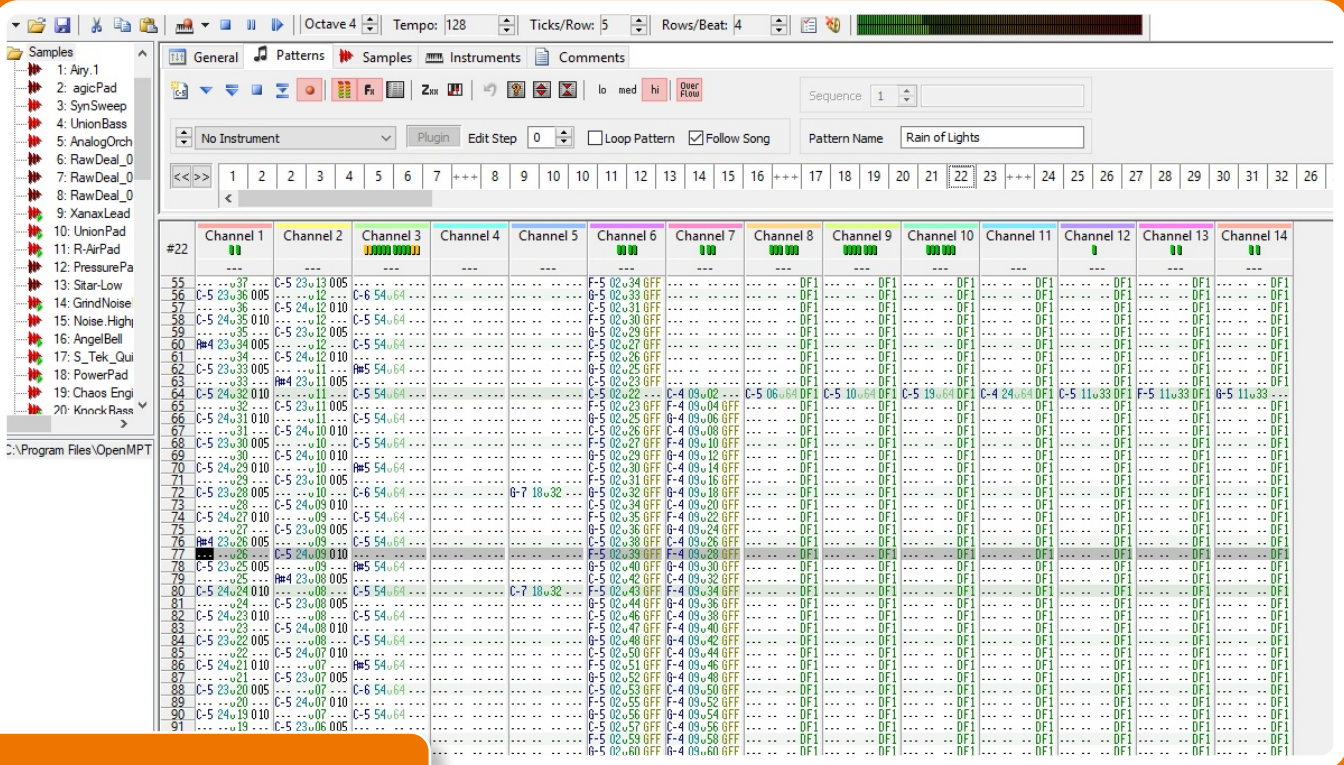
Octave 4 Tempo: 128 Ticks/Row: 5 Rows/Beat: 4

Samples
1: Airy.1
2: agicPad
3: SynSweep
4: UnionBass
5: AnalogOrch
6: RawDeal_0
7: RawDeal_0
8: RawDeal_0
9: XanaxLead
10: UnionPad
11: R-AirPad
12: PressurePa
13: Sitar-Low
14: GrindNoise
15: Noise.High
16: AngelBell
17: S_Tek_Qui
18: PowerPad
19: Chaos Engi
20: KnockBass

C:\Program Files\OpenMPT

General Patterns Samples Instruments Comments

lo med hi Over Flow

Sequence 1

No Instrument Plugin Edit Step 0 Loop Pattern Follow Song Pattern Name Rain of Lights

<< >> 1 2 2 3 4 5 6 7 +++ 8 9 10 10 11 12 13 14 15 16 +++ 17 18 19 20 21 22 23 +++ 24 25 26 27 28 29 30 31 32 26

#22 Channel 1 Channel 2 Channel 3 Channel 4 Channel 5 Channel 6 Channel 7 Channel 8 Channel 9 Channel 10 Channel 11 Channel 12 Channel 13 Channel 14

55 ... ..37 ... C-5 23v13 005 ... F-5 02v34 GFF ... DF1 DF1 DF1 DF1 DF1 DF1 DF1
56 C-5 23v36 005 ... ..12 ... C-6 54v64 ... G-5 02v33 GFF ... DF1
57 ... ..36 ... C-5 24v12 010 ... C-5 02v31 GFF ... DF1
58 C-5 24v35 010 ... ..12 ... C-5 54v64 ... F-5 02v30 GFF ... DF1
59 ... ..35 ... C-5 23v12 005 ... G-5 02v29 GFF ... DF1
60 A#4 23v34 005 ... ..12 ... C-5 54v64 ... C-5 02v27 GFF ... DF1
61 ... ..34 ... C-5 24v12 010 ... F-5 02v26 GFF ... DF1
62 C-5 23v33 005 ... ..11 ... A#5 54v64 ... G-5 02v25 GFF ... DF1
63 ... ..33 ... A#4 23v11 005 ... C-5 02v23 GFF ... DF1
64 C-5 24v32 010 ... ..11 ... C-5 54v64 ... C-5 02v22 ... C-4 09v02 ... C-5 06v64 DF1 C-5 10v64 DF1 C-5 19v64 DF1 C-4 24v64 DF1 C-5 11v33 DF1 F-5 11v33 DF1 G-5 11v33 ...
65 ... ..32 ... C-5 23v11 005 ... F-5 02v23 GFF F-4 09v04 GFF ... DF1
66 C-5 24v31 010 ... ..11 ... C-5 54v64 ... G-5 02v25 GFF G-4 09v06 GFF ... DF1
67 ... ..31 ... C-5 24v10 010 ... C-5 02v26 GFF C-4 09v08 GFF ... DF1
68 C-5 23v30 005 ... ..10 ... C-5 54v64 ... F-5 02v27 GFF F-4 09v10 GFF ... DF1
69 ... ..30 ... C-5 24v10 010 ... G-5 02v29 GFF G-4 09v12 GFF ... DF1
70 C-5 24v29 010 ... ..10 ... A#5 54v64 ... C-5 02v30 GFF C-4 09v14 GFF ... DF1
71 ... ..29 ... C-5 23v10 005 ... F-5 02v31 GFF F-4 09v16 GFF ... DF1
72 C-5 23v28 005 ... ..10 ... C-6 54v64 ... G-7 18v32 ... G-5 02v32 GFF G-4 09v18 GFF ... DF1
73 ... ..28 ... C-5 24v09 010 ... C-5 02v34 GFF C-4 09v20 GFF ... DF1
74 C-5 24v27 010 ... ..09 ... C-5 54v64 ... F-5 02v35 GFF F-4 09v22 GFF ... DF1
75 ... ..27 ... C-5 23v09 005 ... G-5 02v36 GFF G-4 09v24 GFF ... DF1
76 A#4 23v26 005 ... ..09 ... C-5 54v64 ... C-5 02v38 GFF C-4 09v26 GFF ... DF1
77 ... ..26 ... C-5 24v09 010 ... F-5 02v39 GFF F-4 09v28 GFF ... DF1
78 C-5 23v25 005 ... ..09 ... A#5 54v64 ... G-5 02v40 GFF G-4 09v30 GFF ... DF1
79 ... ..25 ... A#4 23v08 005 ... C-5 02v42 GFF C-4 09v32 GFF ... DF1
80 C-5 24v24 010 ... ..08 ... C-5 54v64 ... C-7 18v32 ... F-5 02v43 GFF F-4 09v34 GFF ... DF1
81 ... ..24 ... C-5 23v08 005 ... G-5 02v44 GFF G-4 09v36 GFF ... DF1
82 C-5 24v23 010 ... ..08 ... C-5 54v64 ... C-5 02v46 GFF C-4 09v38 GFF ... DF1
83 ... ..23 ... C-5 24v08 010 ... F-5 02v47 GFF F-4 09v40 GFF ... DF1
84 C-5 23v22 005 ... ..08 ... C-5 54v64 ... G-5 02v48 GFF G-4 09v42 GFF ... DF1
85 ... ..22 ... C-5 24v07 010 ... C-5 02v50 GFF C-4 09v44 GFF ... DF1
86 C-5 24v21 010 ... ..07 ... A#5 54v64 ... F-5 02v51 GFF F-4 09v46 GFF ... DF1
87 ... ..21 ... C-5 23v07 005 ... G-5 02v52 GFF G-4 09v48 GFF ... DF1
88 C-5 23v20 005 ... ..07 ... C-6 54v64 ... C-5 02v53 GFF C-4 09v50 GFF ... DF1
89 ... ..20 ... C-5 24v07 010 ... F-5 02v55 GFF F-4 09v52 GFF ... DF1
90 C-5 24v19 010 ... ..07 ... C-5 54v64 ... G-5 02v56 GFF G-4 09v54 GFF ... DF1
91 ... ..19 ... C-5 23v06 005 ... C-5 02v57 GFF C-4 09v56 GFF ... DF1
F-5 02v59 GFF F-4 09v58 GFF ... DF1
G-5 02v60 GFF G-4 09v60 GFF ... DF1